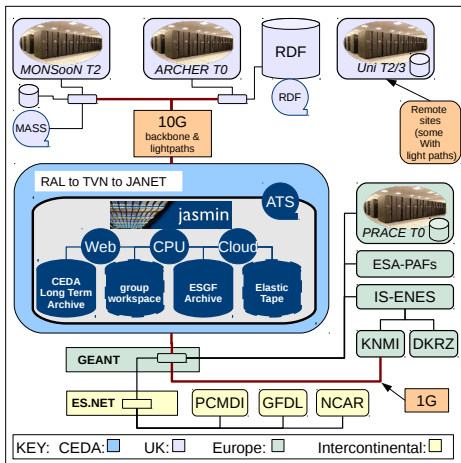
MONSooN T2

ARCHER T0

RDF

Uni T2/3

MASS

RDF

10G backbone & lightpaths

Remote sites (some With light paths)

RAL to TVN to JANET

ATS

jasmin

Web

CPU

Cloud

CEDA Long Term Archive

group workspace

ESGF Archive

Elastic Tape

PRACE T0

ESA-PAFs

IS-ENES

KNMI

DKRZ

GEANT

1G

ES.NET

PCMDI

GFDL

NCAR

KEY: CEDA: UK: Europe: Intercontinental: